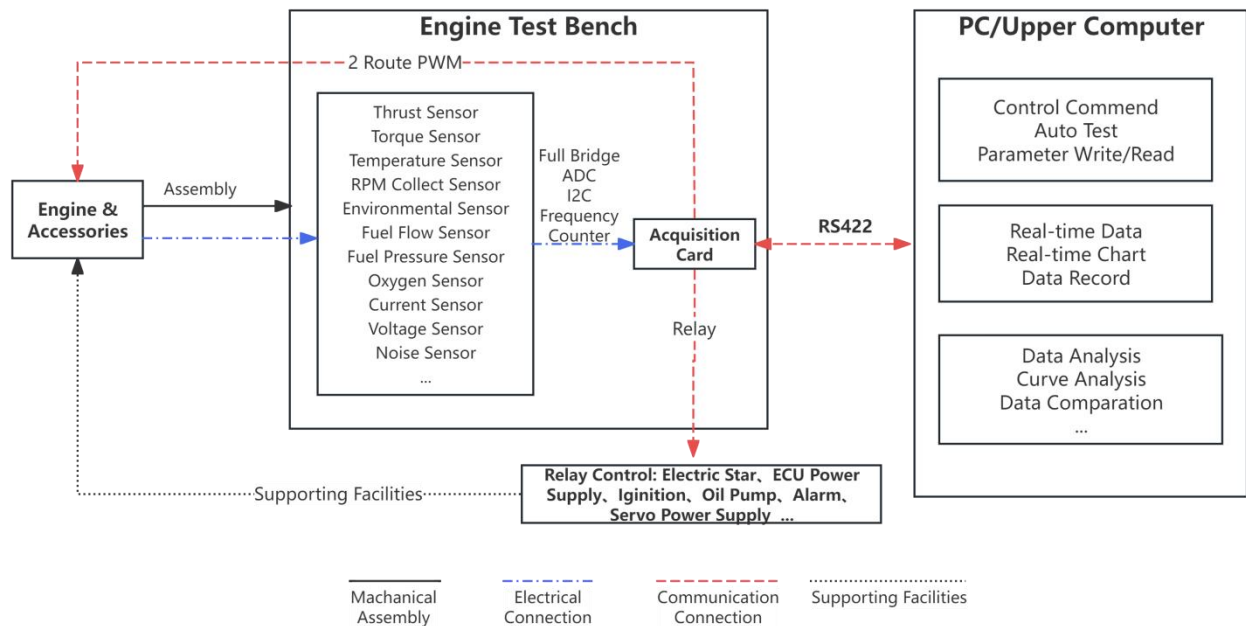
Engine Test Bench

2 Route PWM

Thrust Sensor
Torque Sensor
Temperature Sensor
RPM Collect Sensor
Environmental Sensor
Fuel Flow Sensor
Fuel Pressure Sensor
Oxygen Sensor
Current Sensor
Voltage Sensor
Noise Sensor
...

Full Bridge
ADC
I2C
Frequency
Counter

Acquisition Card

Relay

Engine & Accessories

Assembly

RS422

PC/Upper Computer

Control Commend
Auto Test
Parameter Write/Read

Real-time Data
Real-time Chart
Data Record

Data Analysis
Curve Analysis
Data Comparation
...

Supporting Facilities

Relay Control: Electric Star、ECU Power Supply、Iginition、Oil Pump、Alarm、Servo Power Supply ...

Machanical Assembly

Electrical Connection

Communication Connection

Supporting Facilities